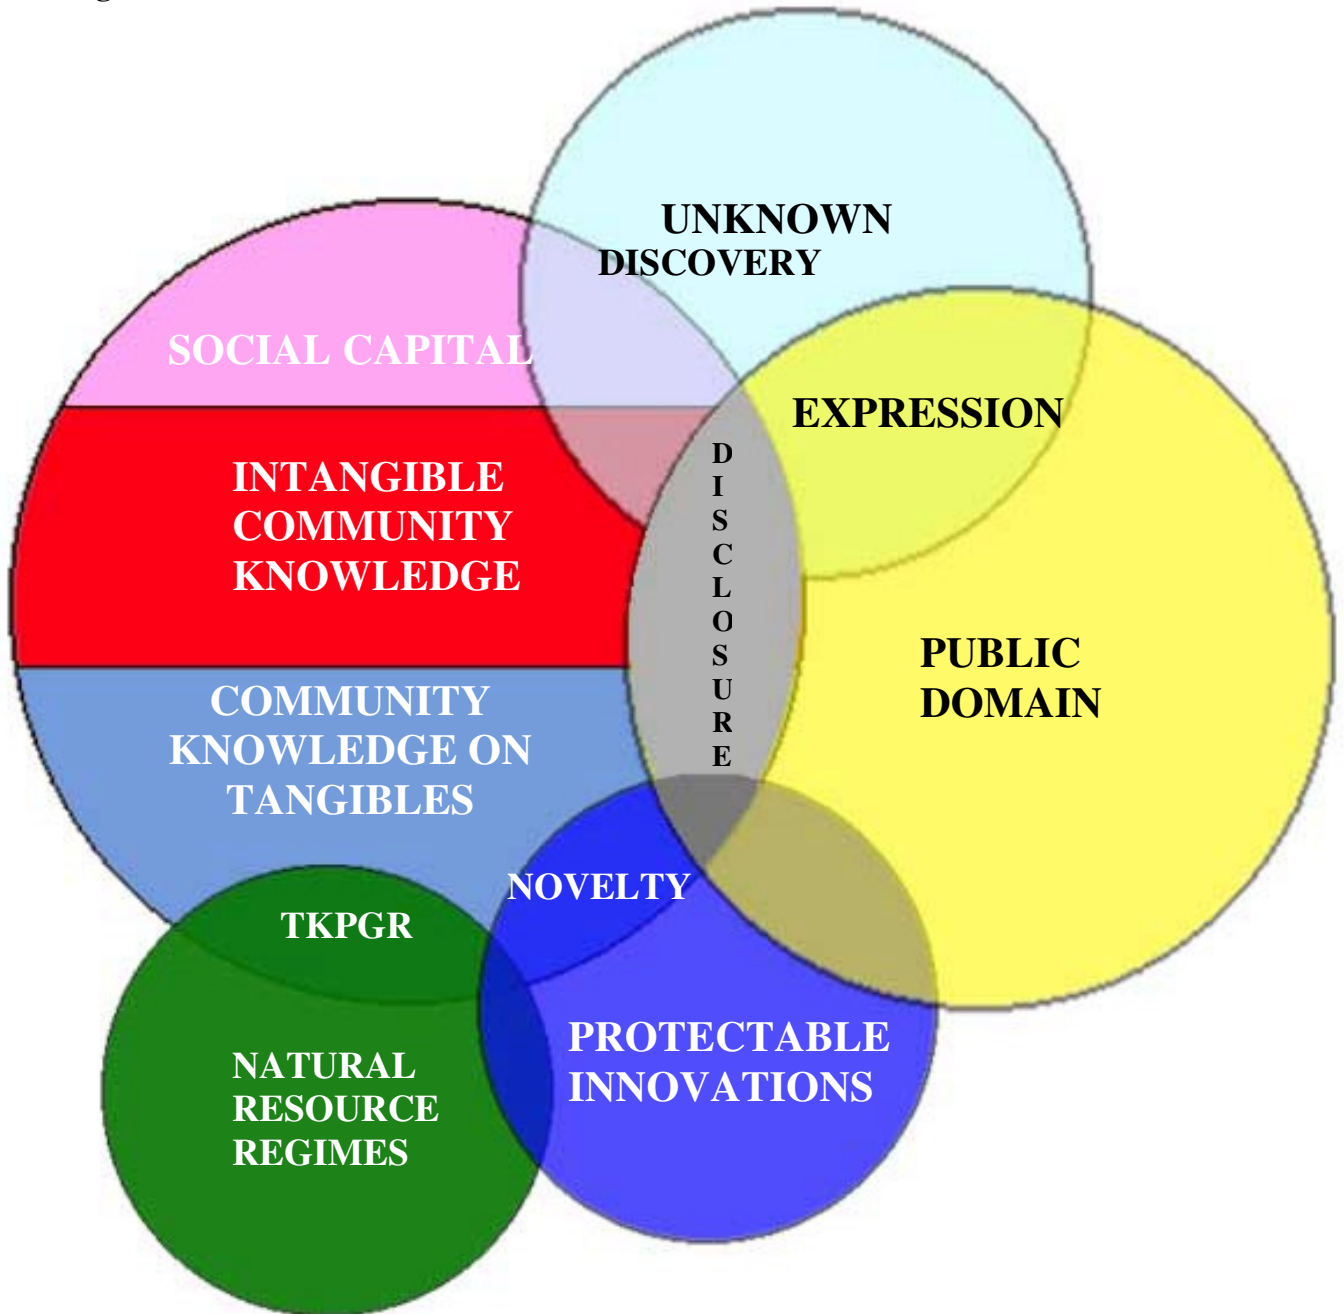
UNKNOWN DISCOVERY

SOCIAL CAPITAL

EXPRESSION

INTANGIBLE COMMUNITY KNOWLEDGE

DISCLOSURE

PUBLIC DOMAIN

COMMUNITY KNOWLEDGE ON TANGIBLES

NOVELTY

TKPGR

NATURAL RESOURCE REGIMES

PROTECTABLE INNOVATIONS